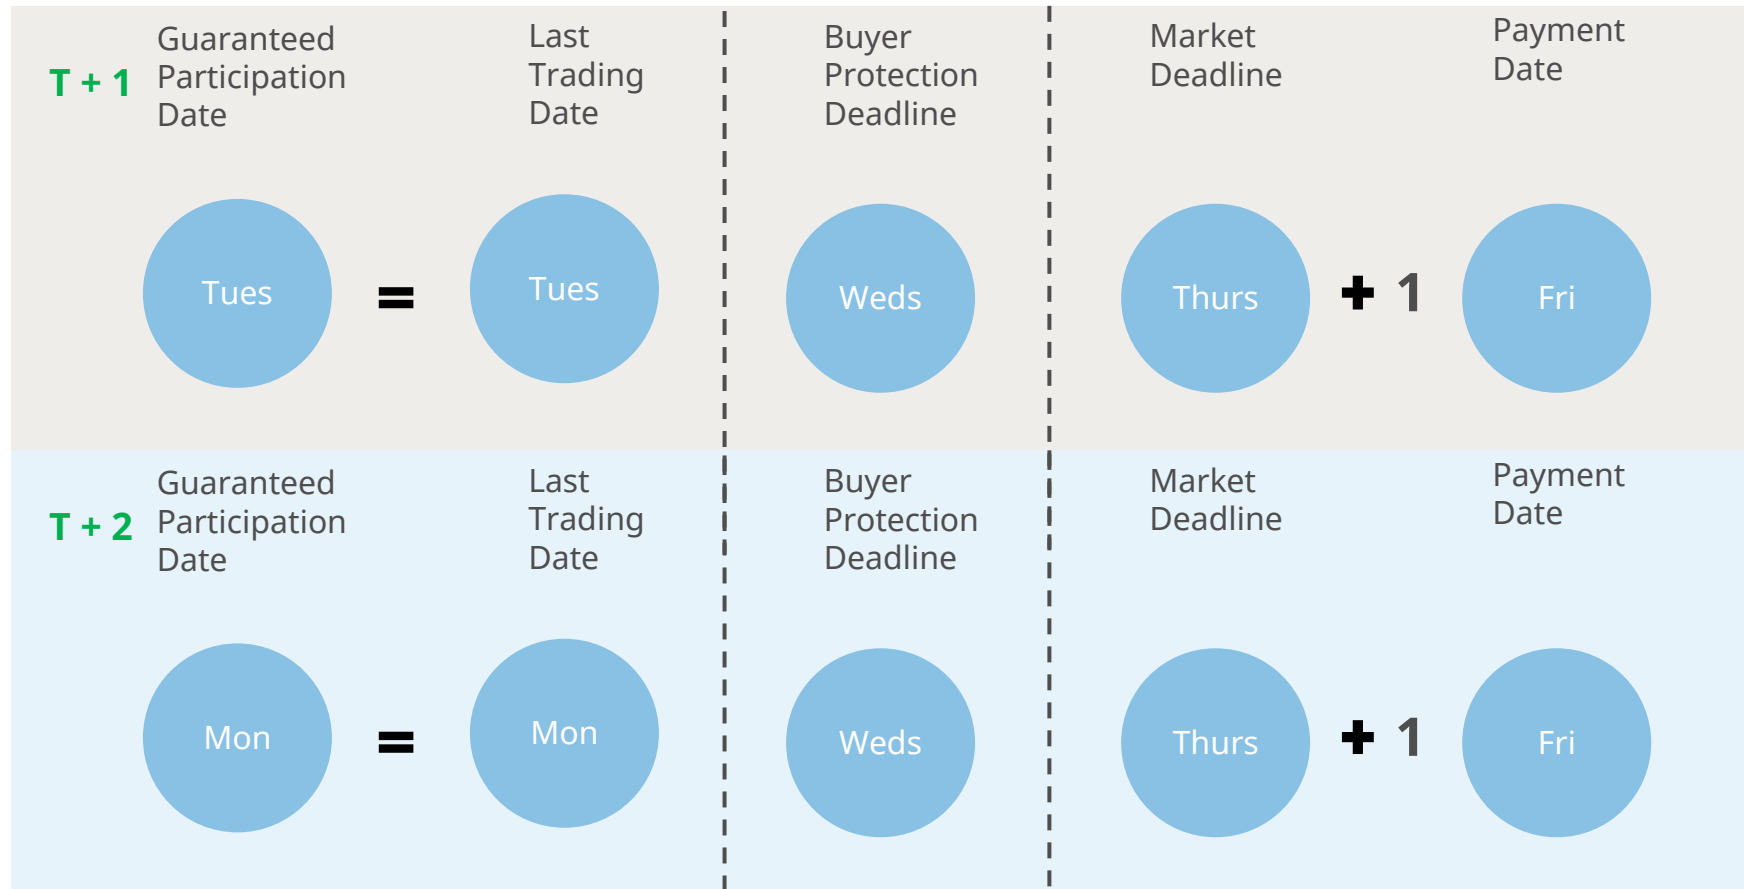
T + 1

Guaranteed Participation Date

Last Trading Date

Buyer Protection Deadline

Market Deadline

Payment Date

Tues

=

Tues

Weds

Thurs

+ 1

Fri

T + 2

Guaranteed Participation Date

Last Trading Date

Buyer Protection Deadline

Market Deadline

Payment Date

Mon

=

Mon

Weds

Thurs

+ 1

Fri